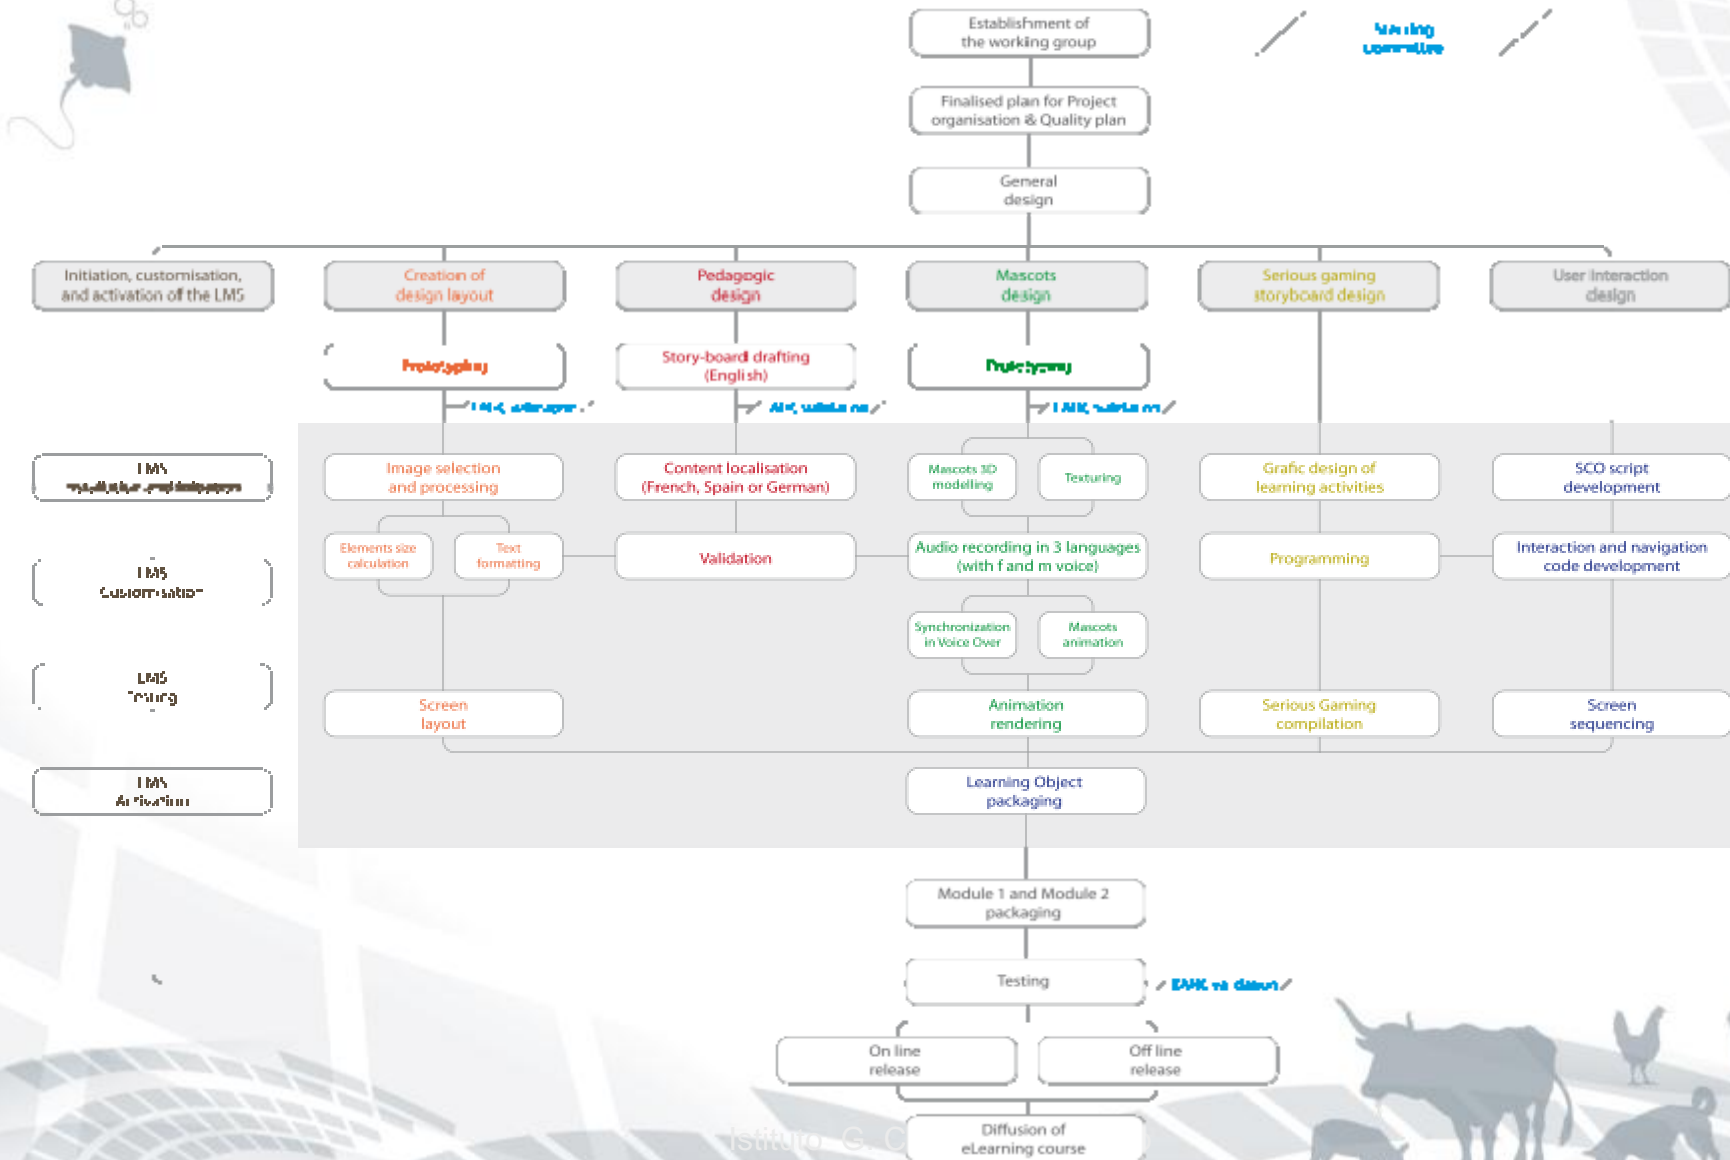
Establishment of the working group

Steering committee

Finalised plan for Project organisation & Quality plan

General design

Initiation, customisation, and activation of the LMS

Creation of design layout

Pedagogic design

Mascots design

Serious gaming storyboard design

User Interaction design

Prototyping

Story-board drafting (English)

Prototyping

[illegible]

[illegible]

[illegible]

LMS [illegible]

Image selection and processing

Content localisation (French, Spain or German)

Mascots 3D modelling

Texturing

Grafic design of learning activities

SCO script development

LMS Customisation

Elements size calculation

Text formatting

Validation

Audio recording in 3 languages (with f and m voice)

Programming

Interaction and navigation code development

Synchronization in Voice Over

Mascots animation

LMS Testing

Screen layout

Animation rendering

Serious Gaming compilation

Screen sequencing

LMS Activation

Learning Object packaging

Module 1 and Module 2 packaging

Testing

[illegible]

On line release

Off line release

Diffusion of eLearning course

Istituto G. C